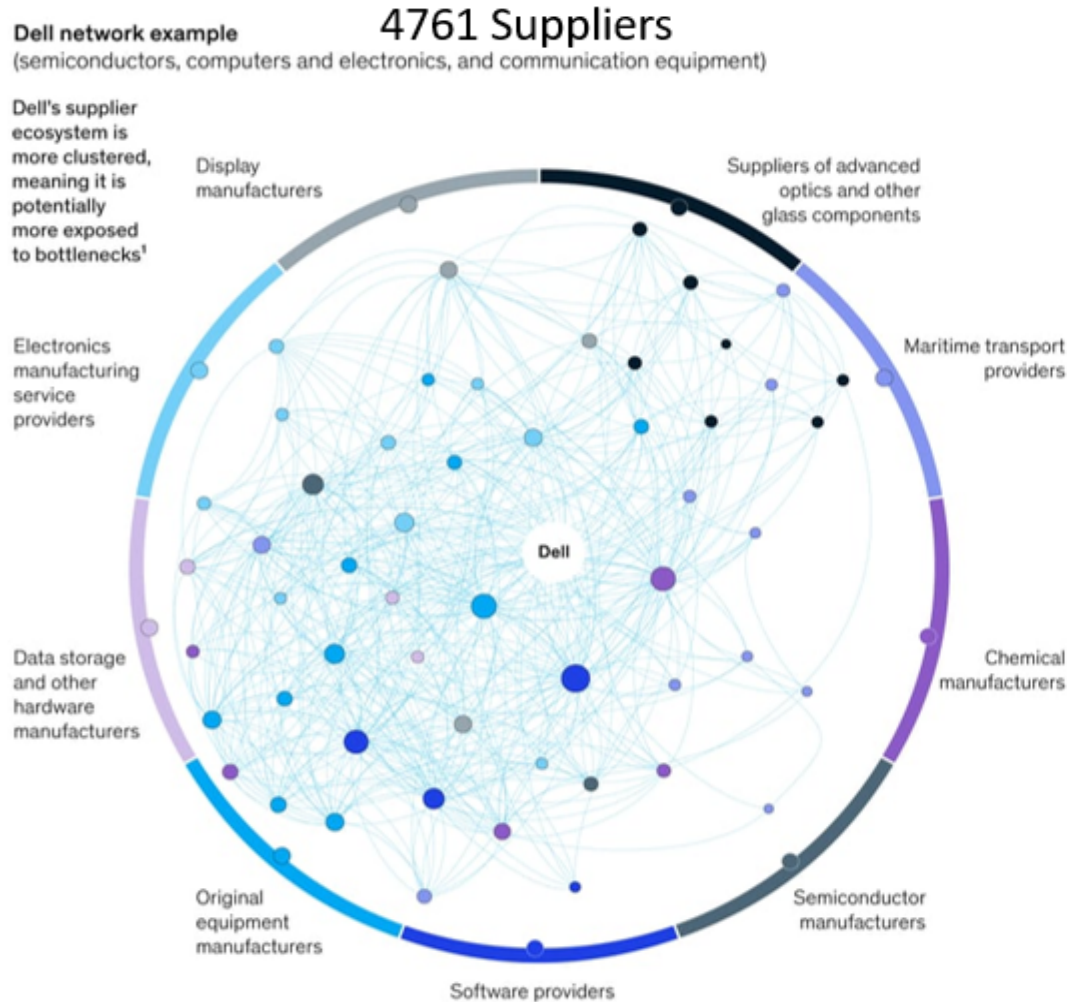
Dell network example
4761 Suppliers
(semiconductors, computers and electronics, and communication equipment)

Dell's supplier ecosystem is more clustered, meaning it is potentially more exposed to bottlenecks¹

Display manufacturers

Suppliers of advanced optics and other glass components

Electronics manufacturing service providers

Maritime transport providers

Dell

Data storage and other hardware manufacturers

Chemical manufacturers

Original equipment manufacturers

Semiconductor manufacturers

Software providers